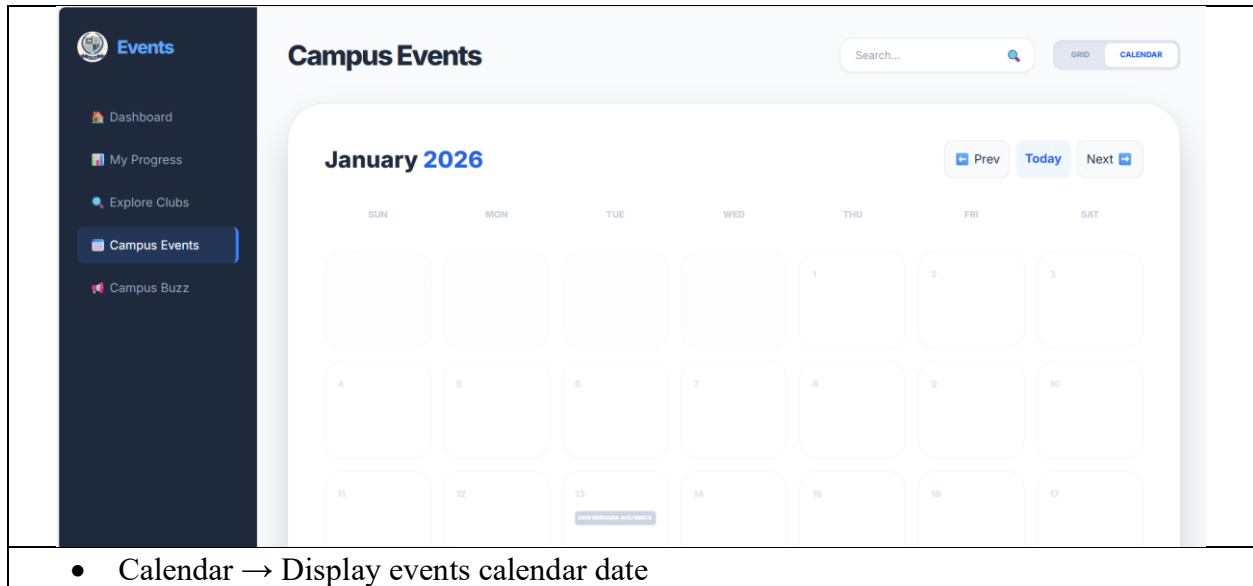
Events

Dashboard

My Progress

Explore Clubs

Campus Events

Campus Buzz

Campus Events

Search...

GRID CALENDAR

January 2026

Prev Today Next

| SUN | MON | TUE | WED | THU | FRI | SAT |
|---|---|---|---|---|---|---|
| | | | | 1 | 2 | 3 |
| 4 | 5 | 6 | 7 | 8 | 9 | 10 |
| 11 | 12 | 13 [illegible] | 14 | 15 | 16 | 17 |

• Calendar → Display events calendar date